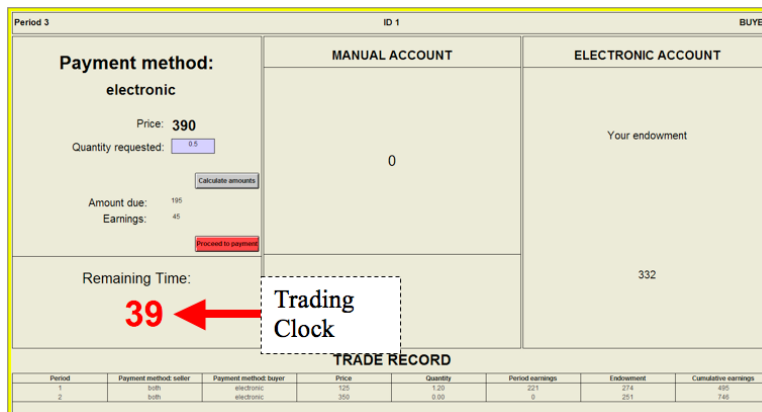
Period 3 ID 1 BUYE

Payment method:
electronic

Price: 390
Quantity requested: 0.5

Calculate amounts

Amount due: 195
Earnings: 45

Proceed to payment

MANUAL ACCOUNT

0

ELECTRONIC ACCOUNT

Your endowment

332

Remaining Time:
39

Trading Clock

TRADE RECORD

| Period | Payment method: seller | Payment method: buyer | Price | Quantity | Period earnings | Endowment | Cumulative earnings |
|---|---|---|---|---|---|---|---|
| 1 | both | electronic | 125 | 1.20 | 221 | 274 | 495 |
| 2 | both | electronic | 350 | 0.00 | 0 | 251 | 746 |